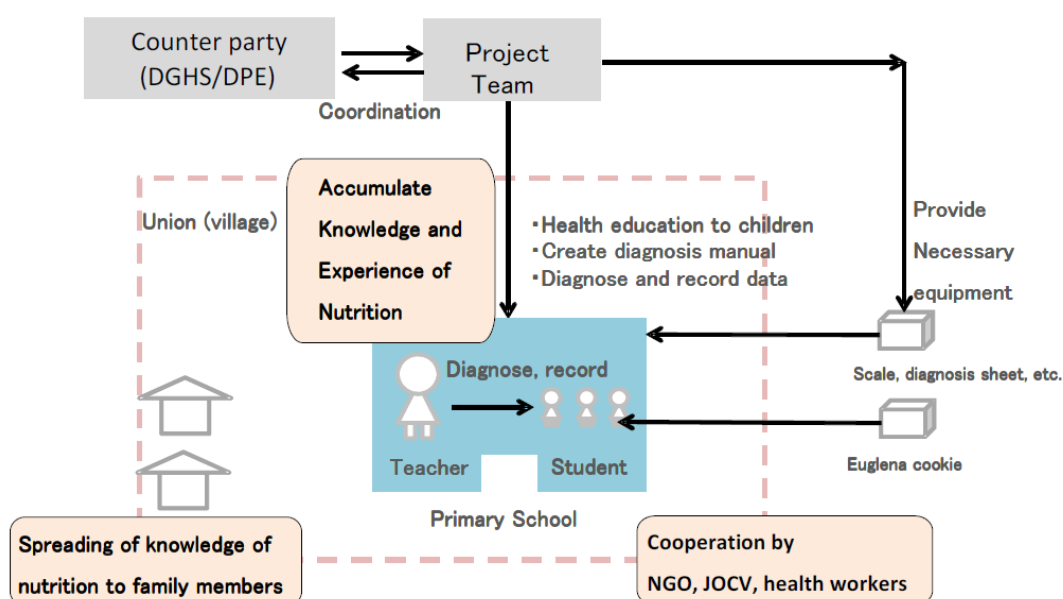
Counter party (DGHS/DPE)

Project Team

Coordination

Provide Necessary equipment

Union (village)

Accumulate Knowledge and Experience of Nutrition

・Health education to children
・Create diagnosis manual
・Diagnose and record data

Diagnose, record

Scale, diagnosis sheet, etc.

Teacher

Student

Euglena cookie

Primary School

Spreading of knowledge of nutrition to family members

Cooperation by NGO, JOCV, health workers